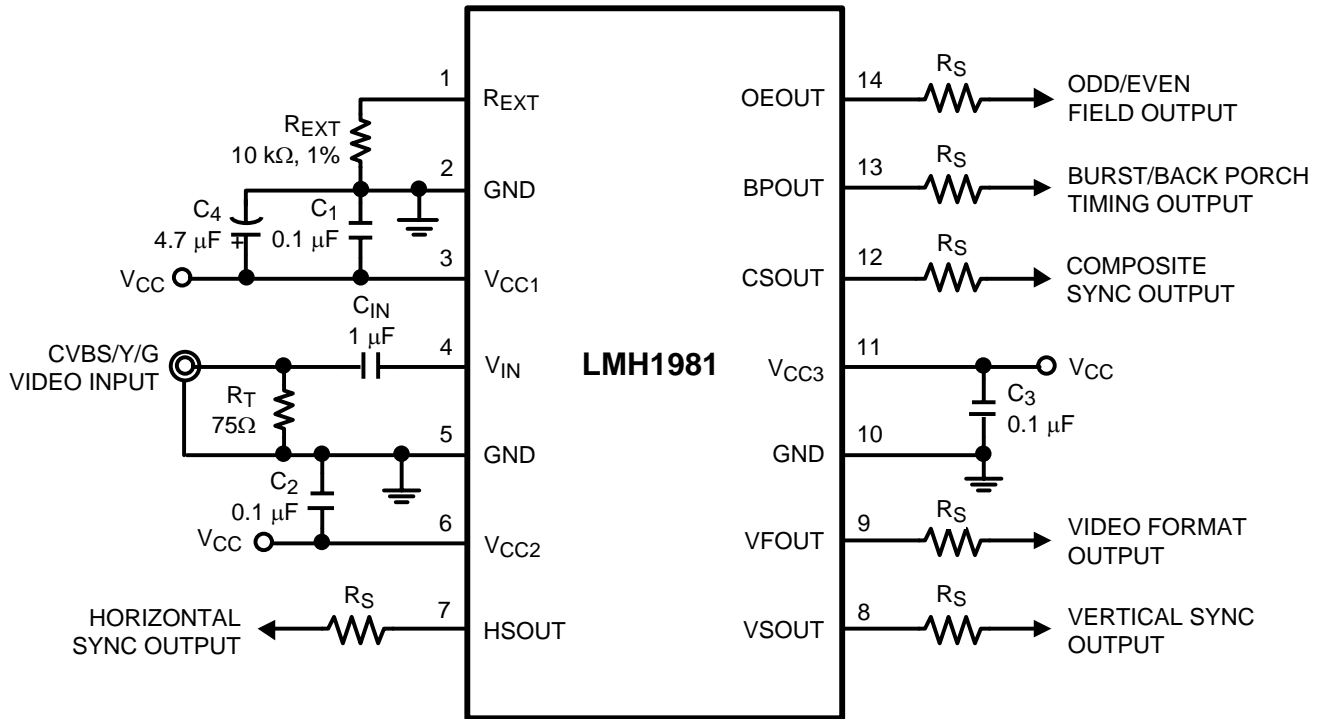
1
$R_{EXT}$
$R_{EXT}$
10 kΩ, 1%
2
GND
$C_4$
4.7 μF
$C_1$
0.1 μF
3
$V_{CC}$
$V_{CC1}$
$C_{IN}$
1 μF
4
CVBS/Y/G VIDEO INPUT
$V_{IN}$
$R_T$
75Ω
5
GND
$C_2$
0.1 μF
6
$V_{CC}$
$V_{CC2}$
$R_S$
7
HORIZONTAL SYNC OUTPUT
HSOUT
LMH1981
OEOUT
14
$R_S$
ODD/EVEN FIELD OUTPUT
BPOUT
13
$R_S$
BURST/BACK PORCH TIMING OUTPUT
CSOUT
12
$R_S$
COMPOSITE SYNC OUTPUT
$V_{CC3}$
11
$V_{CC}$
$C_3$
0.1 μF
GND
10
VFOUT
9
$R_S$
VIDEO FORMAT OUTPUT
VSOUT
8
$R_S$
VERTICAL SYNC OUTPUT